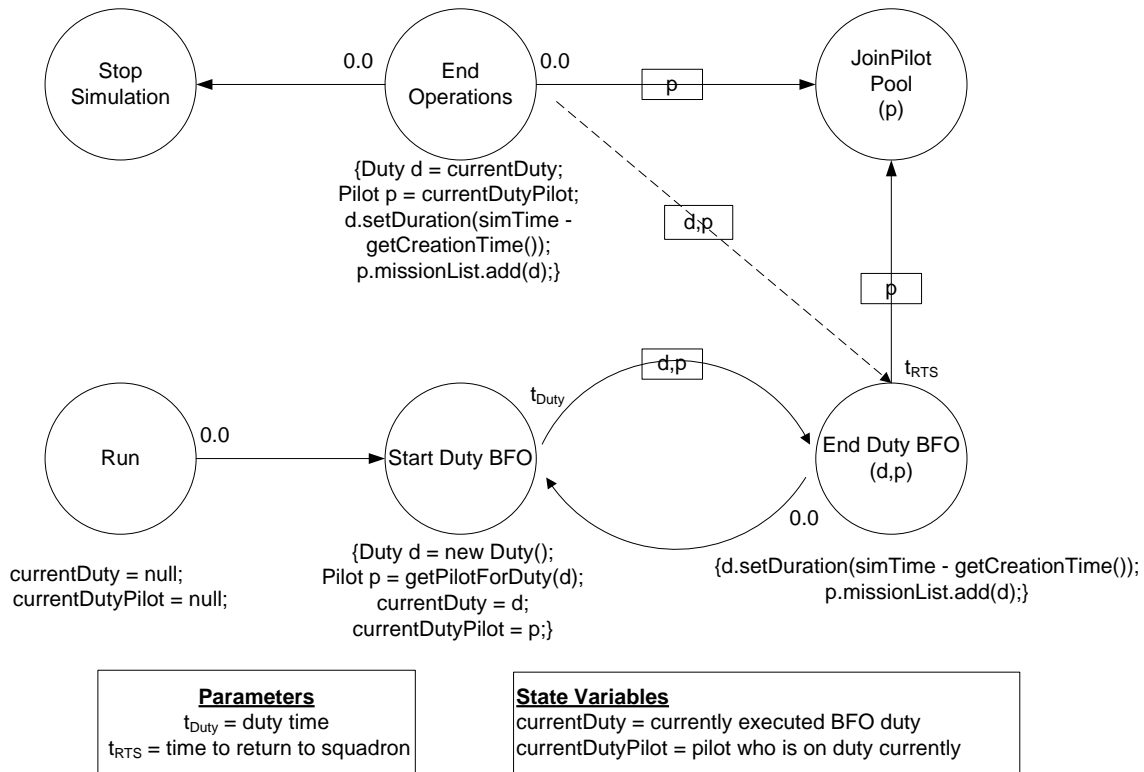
Stop Simulation

0.0

End Operations

0.0

p

JoinPilot Pool (p)

{Duty d = currentDuty;
Pilot p = currentDutyPilot;
d.setDuration(simTime - getCreationTime());
p.missionList.add(d);}

d,p

p

$t_{RTS}$

d,p

$t_{Duty}$

Run

0.0

Start Duty BFO

End Duty BFO (d,p)

0.0

currentDuty = null;
currentDutyPilot = null;

{Duty d = new Duty();
Pilot p = getPilotForDuty(d);
currentDuty = d;
currentDutyPilot = p;}

{d.setDuration(simTime - getCreationTime());
p.missionList.add(d);}

**Parameters**
$t_{Duty}$ = duty time
$t_{RTS}$ = time to return to squadron

**State Variables**
currentDuty = currently executed BFO duty
currentDutyPilot = pilot who is on duty currently